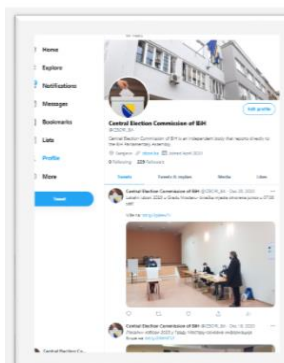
Home

Explore

Notifications

Messages

Bookmarks

Lists

Profile

More

Tweet

Central Election Commission of BiH

@CEC_BA_BiH

Edit profile

Central Election Commission of BiH is an independent body that reports directly to the BiH Parliamentary Assembly.

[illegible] Joined April 2020

0 Following 229 Followers

Tweets

Tweets & replies

Media

Likes

Central Election Commission of BiH @CEC_BA_BiH · Dec 20, 2020

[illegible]

Central Election Commission of BiH @CEC_BA_BiH · Dec 20, 2020

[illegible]

Central Election Co...